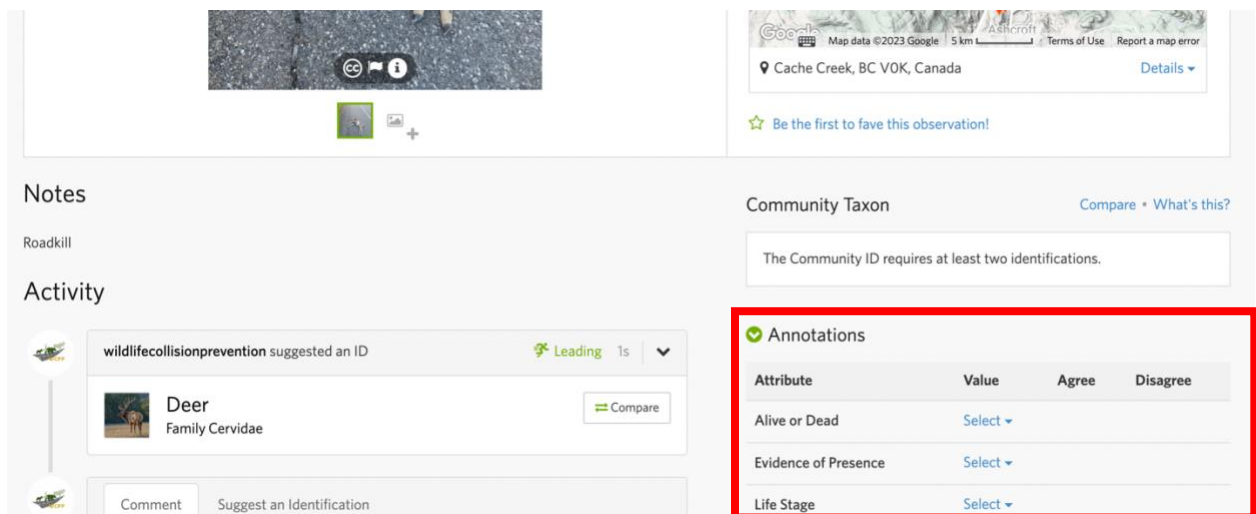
Google Map data ©2023 Google 5 km Terms of Use Report a map error

Ashcroft

Cache Creek, BC V0K, Canada

Details

Be the first to fave this observation!

Notes

Roadkill

Activity

wildlifecollisionprevention suggested an ID

Leading 1s

Deer
Family Cervidae

Compare

Comment Suggest an Identification

Community Taxon

Compare • What's this?

The Community ID requires at least two identifications.

Annotations

| Attribute | Value | Agree | Disagree |
|---|---|---|---|
| Alive or Dead | Select | | |
| Evidence of Presence | Select | | |
| Life Stage | Select | | |